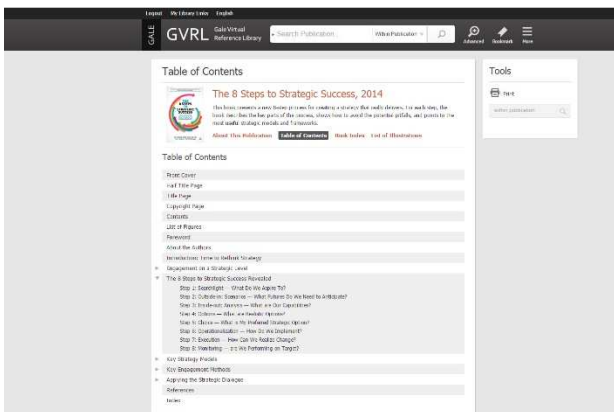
Logout My Library Links English

GALE GVRL Gale Virtual Reference Library

Search Publication... Within Publication

Advanced Bookmark More

Table of Contents

The 8 Steps to Strategic Success, 2014

This book presents a easy-to-use process for creating a strategy that really delivers. For each step, the book describes the key parts of the process, shows how to avoid the potential pitfalls, and points to the most useful strategic models and frameworks.

About This Publication Table of Contents Book Index List of Illustrations

Table of Contents

Front Cover

Half Title Page

Title Page

Copyright Page

Contents

List of Figures

Foreword

About the Authors

Introduction: Time to Rethink Strategy

Engagement on a Strategic Level

The 8 Steps to Strategic Success Revealed

Step 1: Scoresight — What Do We Aspire To?

Step 2: Outside-in: Scenarios — Which Futures Do We Need to Anticipate?

Step 3: Inside-out: Journey — What Are Our Capabilities?

Step 4: Options — What are Realistic Options?

Step 5: Choice — What is My Preferred Strategic Option?

Step 6: Operationalization — How Do We Implement?

Step 7: Execution — How Can We Realize Change?

Step 8: Monitoring — Are We Performing on Target?

Key Strategy Models

Key Engagement Methods

Applying the Strategic Dialogue

References

Index

Tools

Print

within publication